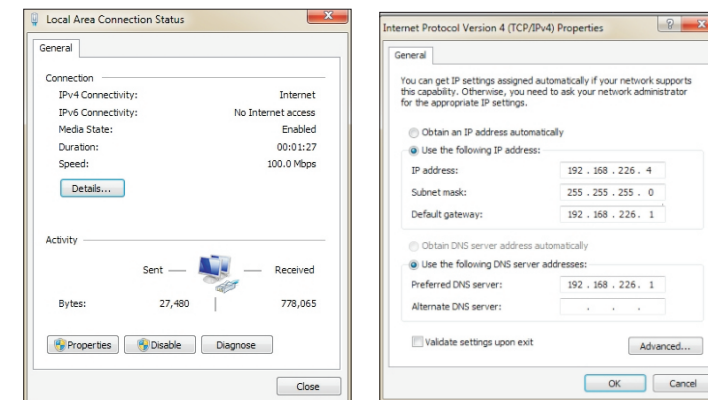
Local Area Connection Status

General

Connection

| | |
|---|---|
| IPv4 Connectivity: | Internet |
| IPv6 Connectivity: | No Internet access |
| Media State: | Enabled |
| Duration: | 00:01:27 |
| Speed: | 100.0 Mbps |

Details...

Activity

Sent — — Received

| | | |
|---|---|---|
| Bytes: | 27,480 | 778,065 |

Properties Disable Diagnose

Close

Internet Protocol Version 4 (TCP/IPv4) Properties

General

You can get IP settings assigned automatically if your network supports this capability. Otherwise, you need to ask your network administrator for the appropriate IP settings.

Obtain an IP address automatically

Use the following IP address:

| | |
|---|---|
| IP address: | 192 . 168 . 226 . 4 |
| Subnet mask: | 255 . 255 . 255 . 0 |
| Default gateway: | 192 . 168 . 226 . 1 |

Obtain DNS server address automatically

Use the following DNS server addresses:

| | |
|---|---|
| Preferred DNS server: | 192 . 168 . 226 . 1 |
| Alternate DNS server: | . . . |

Validate settings upon exit

Advanced...

OK Cancel